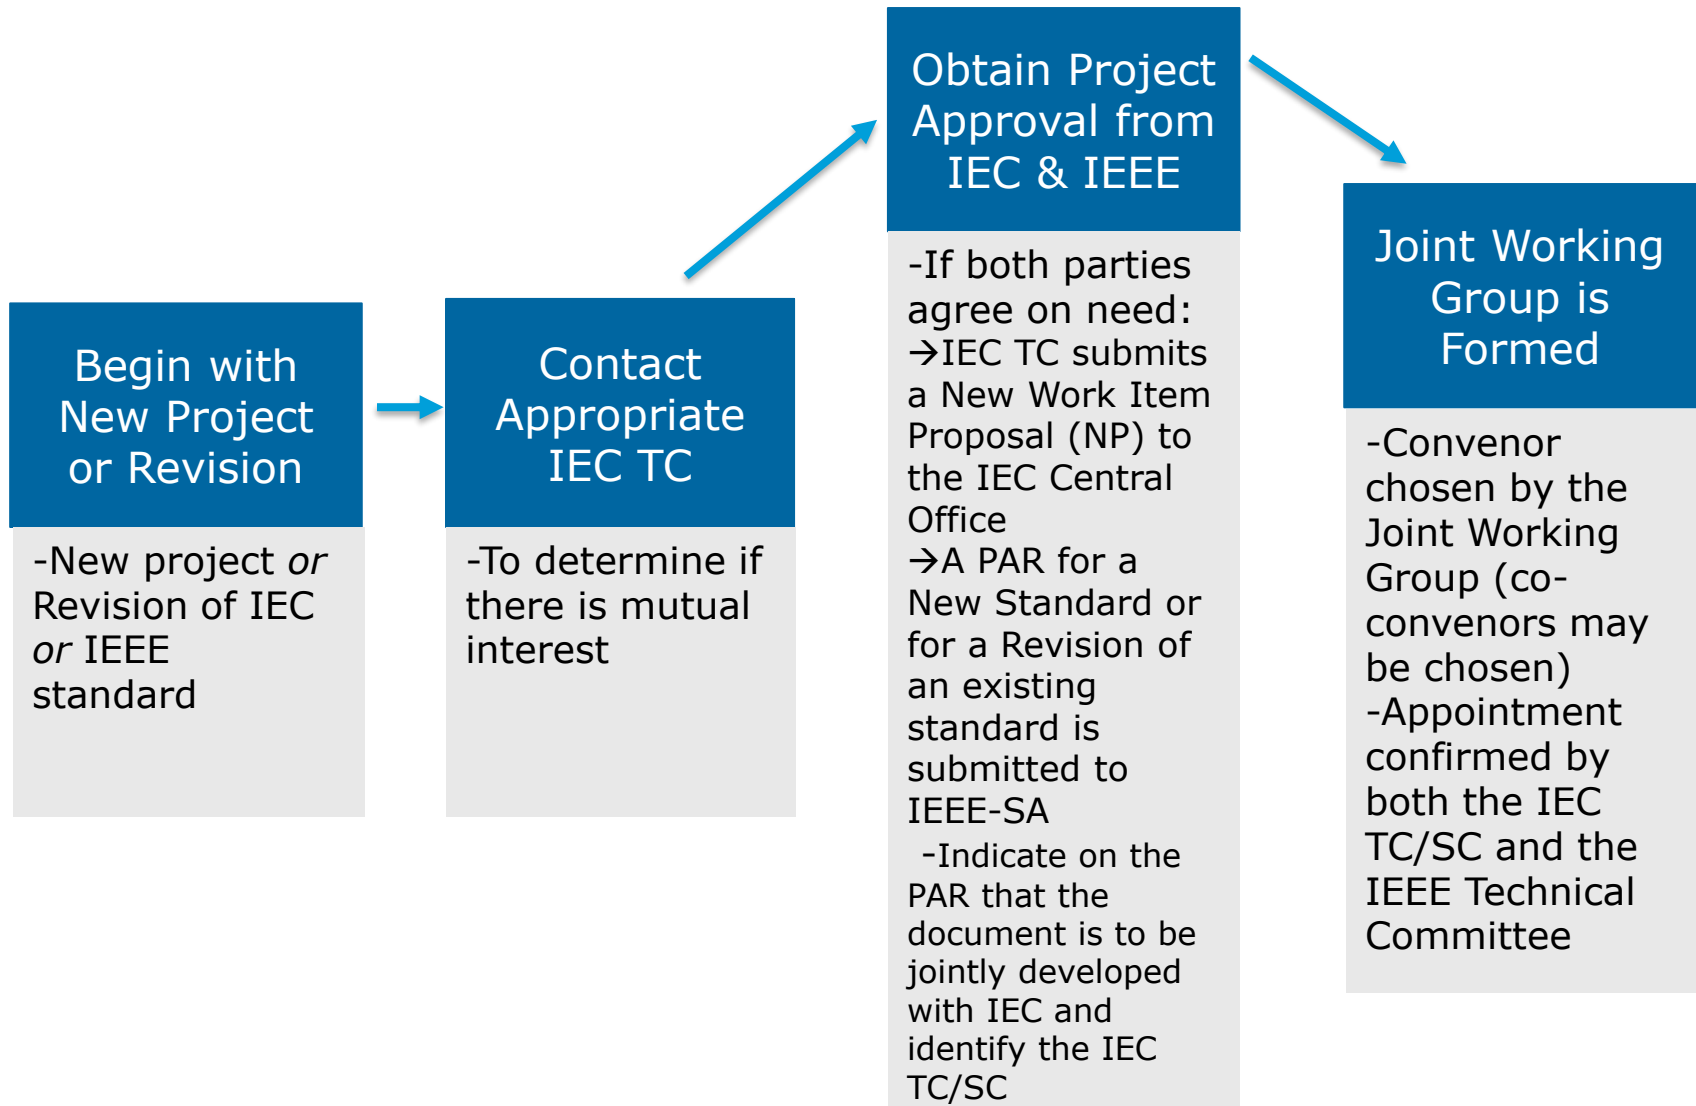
Begin with New Project or Revision

-New project *or* Revision of IEC *or* IEEE standard

Contact Appropriate IEC TC

-To determine if there is mutual interest

Obtain Project Approval from IEC & IEEE

-If both parties agree on need:
→IEC TC submits a New Work Item Proposal (NP) to the IEC Central Office
→A PAR for a New Standard or for a Revision of an existing standard is submitted to IEEE-SA
-Indicate on the PAR that the document is to be jointly developed with IEC and identify the IEC TC/SC

Joint Working Group is Formed

-Convenor chosen by the Joint Working Group (co-convenors may be chosen)
-Appointment confirmed by both the IEC TC/SC and the IEEE Technical Committee